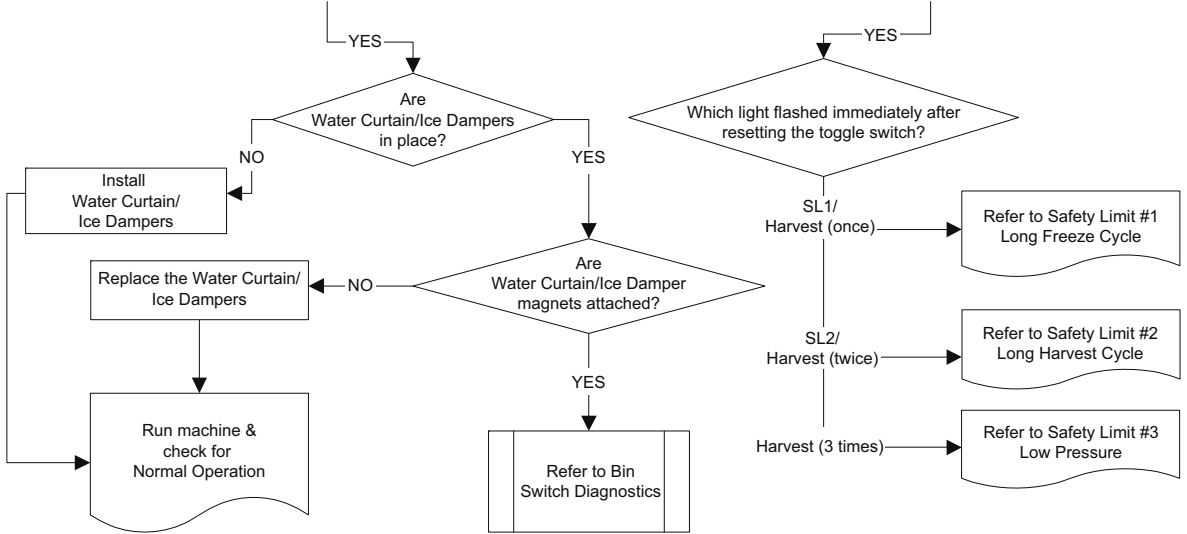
YES

Are Water Curtain/Ice Dampers in place?

NO

Install Water Curtain/ Ice Dampers

YES

Are Water Curtain/Ice Damper magnets attached?

NO

Replace the Water Curtain/ Ice Dampers

YES

Run machine & check for Normal Operation

Refer to Bin Switch Diagnostics

YES

Which light flashed immediately after resetting the toggle switch?

SL1/ Harvest (once)

Refer to Safety Limit #1 Long Freeze Cycle

SL2/ Harvest (twice)

Refer to Safety Limit #2 Long Harvest Cycle

Harvest (3 times)

Refer to Safety Limit #3 Low Pressure